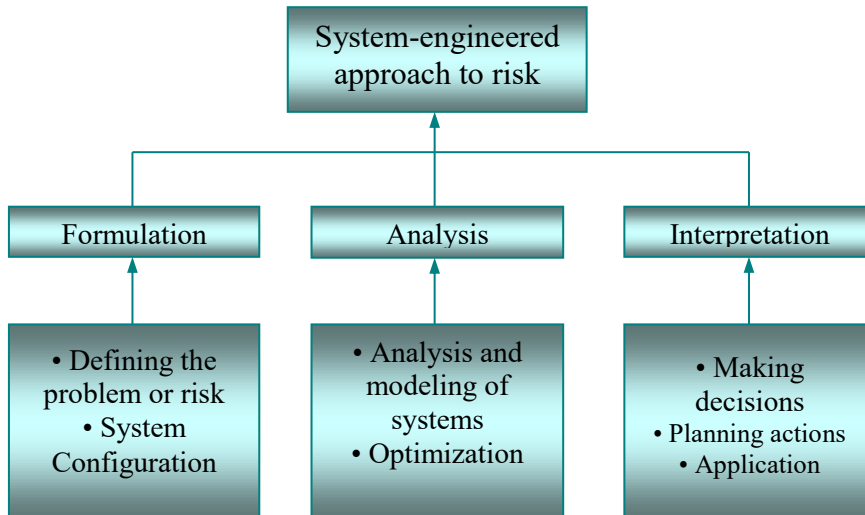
System-engineered approach to risk

Formulation

Analysis

Interpretation

• Defining the problem or risk
• System Configuration

• Analysis and modeling of systems
• Optimization

• Making decisions
• Planning actions
• Application